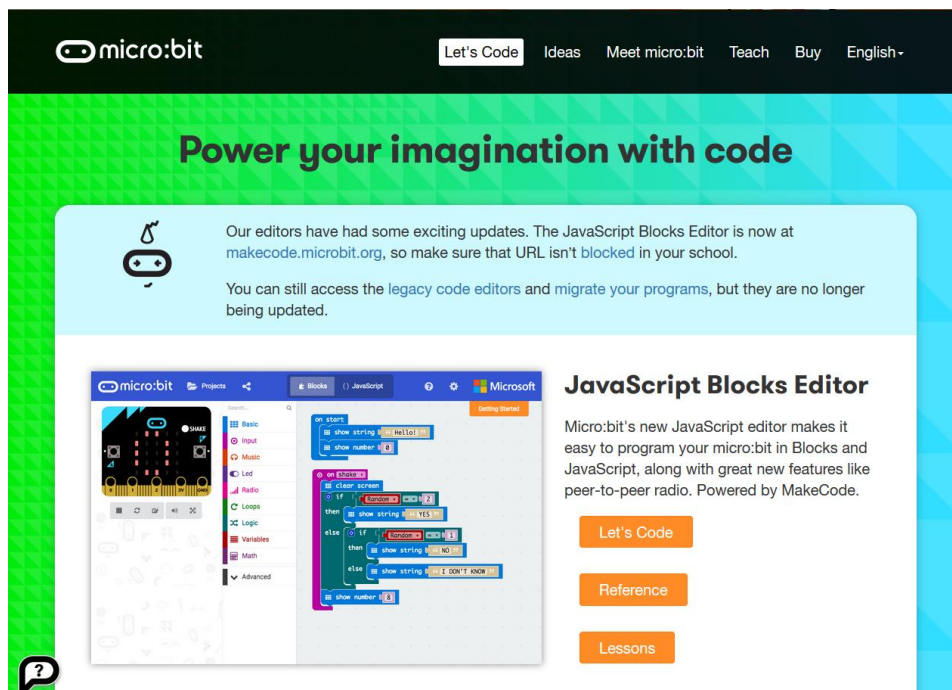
micro:bit

Let's Code Ideas Meet micro:bit Teach Buy English

Power your imagination with code

Our editors have had some exciting updates. The JavaScript Blocks Editor is now at makecode.microbit.org, so make sure that URL isn't blocked in your school.

You can still access the legacy code editors and migrate your programs, but they are no longer being updated.

micro:bit Projects Blocks {} JavaScript Microsoft

Getting Started

SHAKE

Search...

Basic
Input
Music
Led
Radio
Loops
Logic
Variables
Math
Advanced

on start
show string "Hello!"
show number 0

on shake
clear screen
if Random = 2
then show string "YES"
else if Random = 1
then show string "NO"
else show string "I DON'T KNOW"
show number 8

JavaScript Blocks Editor

Micro:bit's new JavaScript editor makes it easy to program your micro:bit in Blocks and JavaScript, along with great new features like peer-to-peer radio. Powered by MakeCode.

Let's Code

Reference

Lessons